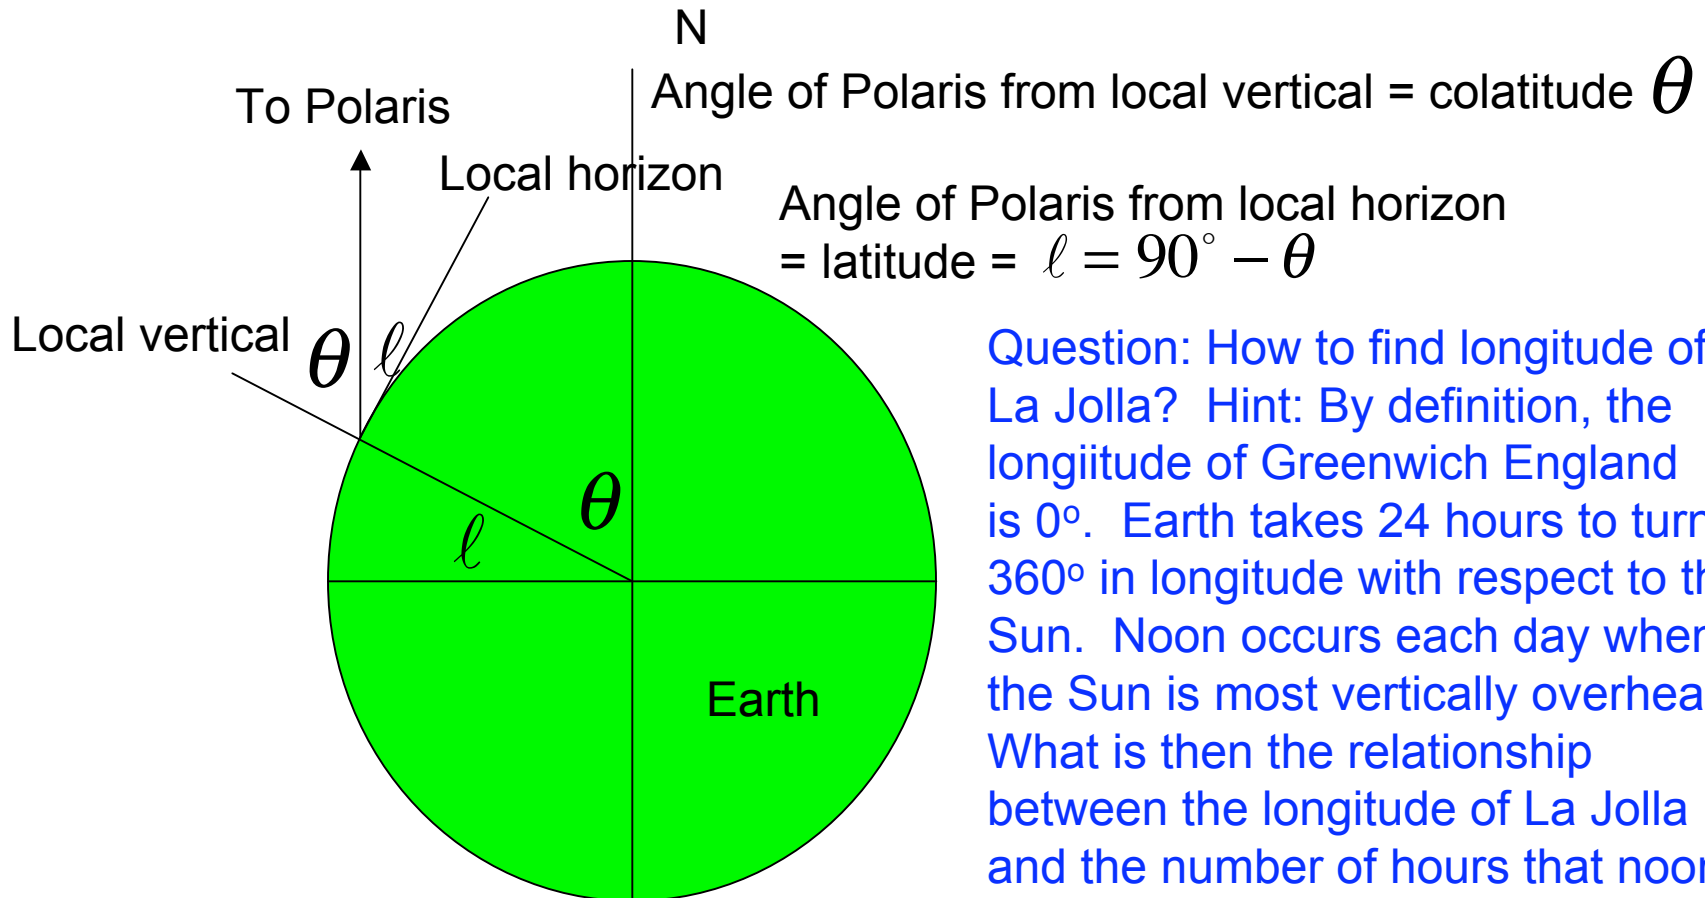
N

To Polaris

Angle of Polaris from local vertical = colatitude $\theta$

Local horizon

Angle of Polaris from local horizon = latitude = $\ell = 90^\circ - \theta$

Local vertical $\theta$ $\ell$

$\theta$

$\ell$

Earth

Question: How to find longitude of La Jolla? Hint: By definition, the longiitude of Greenwich England is 0º. Earth takes 24 hours to turn 360º in longitude with respect to th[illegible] Sun. Noon occurs each day when the Sun is most vertically overhea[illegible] What is then the relationship between the longitude of La Jolla and the number of hours that noo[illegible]